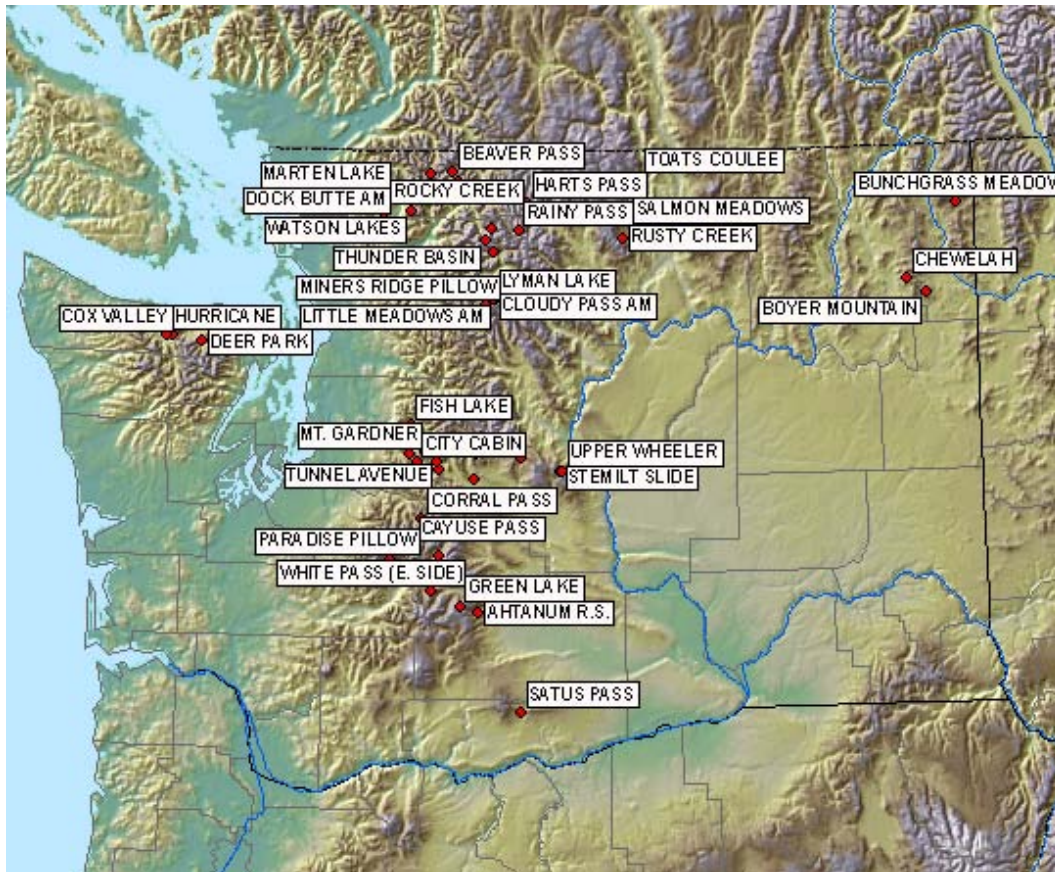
BEAVER PASS
TOATS COULEE
MARTEN LAKE
ROCKY CREEK
HARTS PASS
BUNCHGRASS MEADOW
DOCK BUTTE AM
RAINY PASS
SALMON MEADOWS
WATSON LAKES
RUSTY CREEK
THUNDER BASIN
CHEWELAH
LYMAN LAKE
MINERS RIDGE PILLOW
CLOUDY PASS AM
BOYER MOUNTAIN
COX VALLEY
HURRICANE
LITTLE MEADOWS AM
DEER PARK
FISH LAKE
MT. GARDNER
CITY CABIN
UPPER WHEELER
TUNNEL AVENUE
STEMILT SLIDE
CORRAL PASS
CAYUSE PASS
PARADISE PILLOW
WHITE PASS (E. SIDE)
GREEN LAKE
AHTANUM R.S.
SATUS PASS